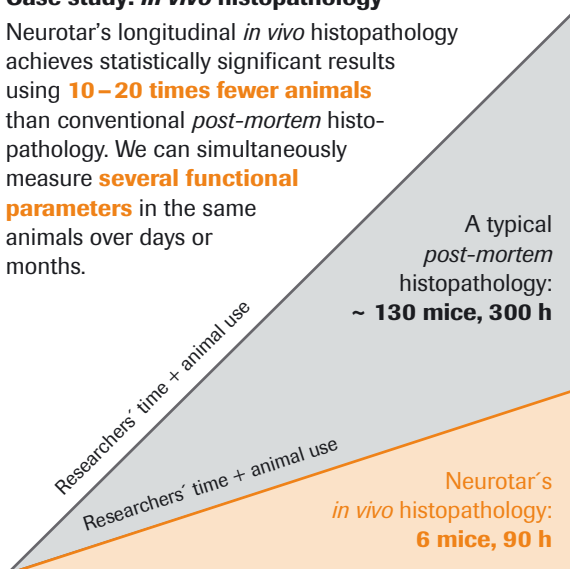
Case study: in vivo histopathology

Neurotar's longitudinal *in vivo* histopathology achieves statistically significant results using **10 – 20 times fewer animals** than conventional *post-mortem* histopathology. We can simultaneously measure **several functional parameters** in the same animals over days or months.

A typical *post-mortem* histopathology: **~ 130 mice, 300 h**

Researchers´ time + animal use

Researchers´ time + animal use

Neurotar´s *in vivo* histopathology: **6 mice, 90 h**